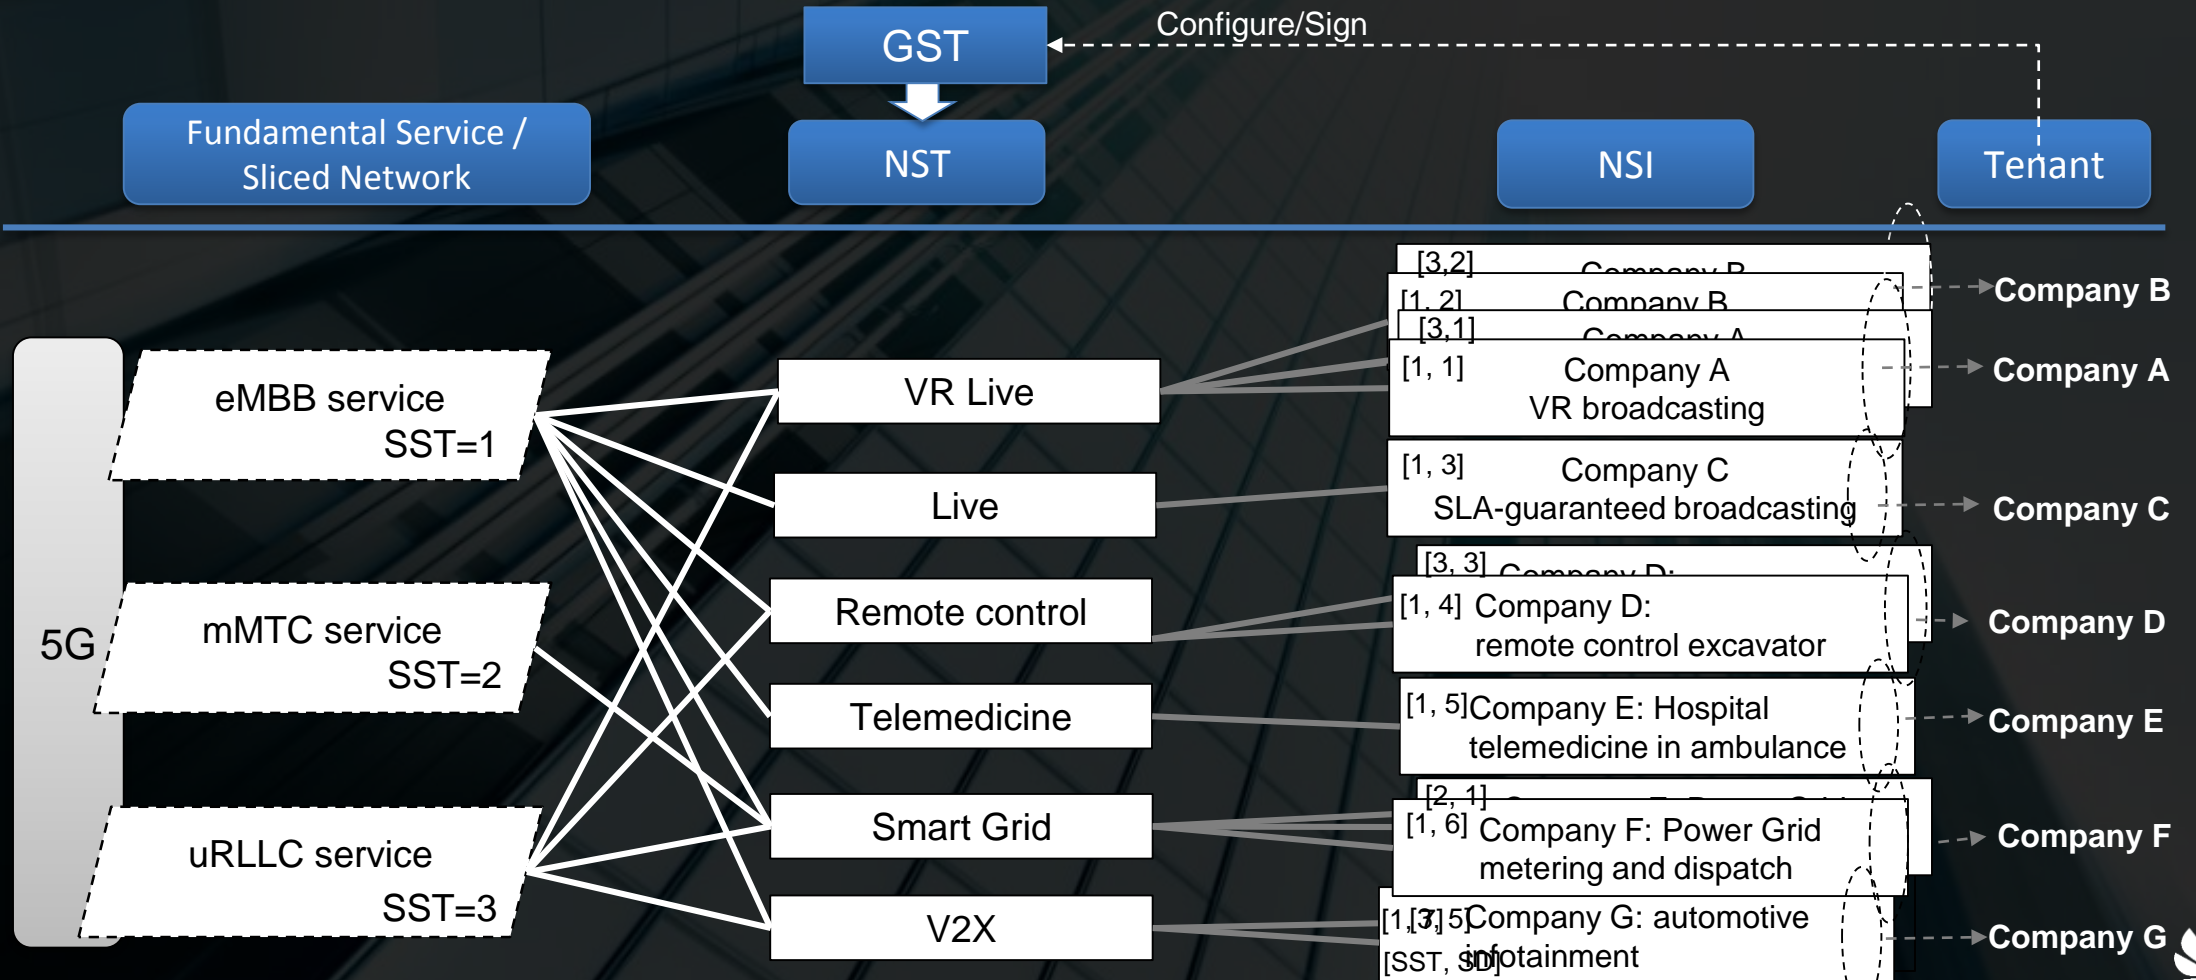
GST

Configure/Sign

Fundamental Service / Sliced Network

NST

NSI

Tenant

5G

eMBB service SST=1

mMTC service SST=2

uRLLC service SST=3

VR Live

Live

Remote control

Telemedicine

Smart Grid

V2X

[3,2] Company B

[1, 2] Company B

[3,1] Company A

[1, 1] Company A VR broadcasting

[1, 3] Company C SLA-guaranteed broadcasting

[3, 3] Company D:

[1, 4] Company D: remote control excavator

[1, 5]Company E: Hospital telemedicine in ambulance

[2, 1]

[1, 6] Company F: Power Grid metering and dispatch

[1,[3, 5]Company G: automotive infotainment

[SST, SD]

Company B

Company A

Company C

Company D

Company E

Company F

Company G